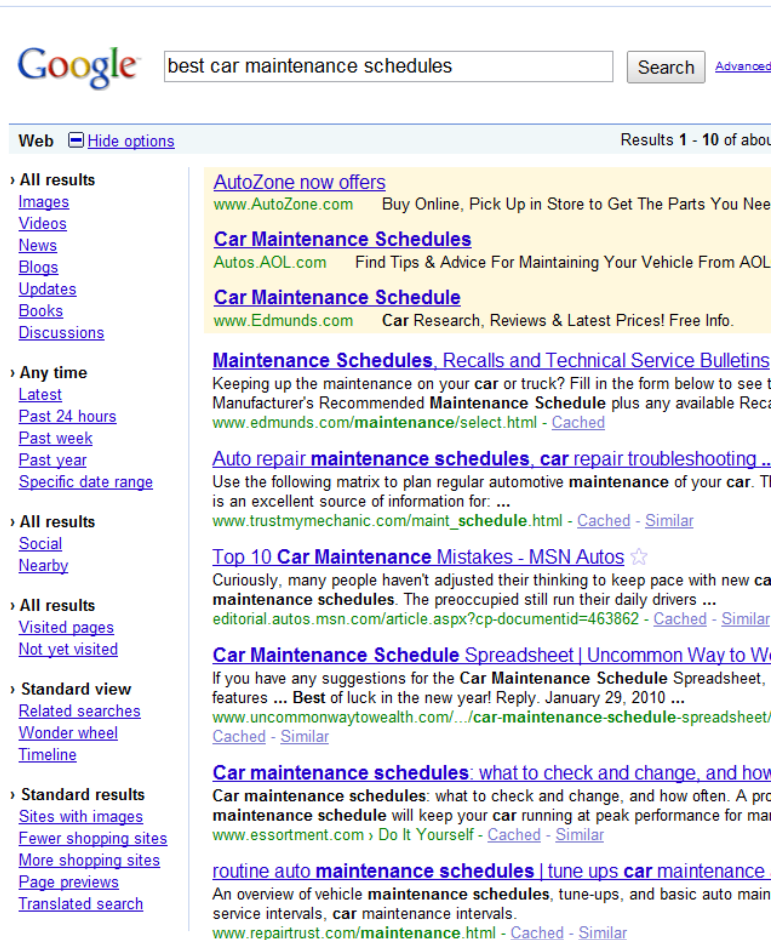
Google

best car maintenance schedules

Search

Advanced

Web Hide options

Results 1 - 10 of abou

› All results
Images
Videos
News
Blogs
Updates
Books
Discussions

› Any time
Latest
Past 24 hours
Past week
Past year
Specific date range

› All results
Social
Nearby

› All results
Visited pages
Not yet visited

› Standard view
Related searches
Wonder wheel
Timeline

› Standard results
Sites with images
Fewer shopping sites
More shopping sites
Page previews
Translated search

AutoZone now offers
www.AutoZone.com Buy Online, Pick Up in Store to Get The Parts You Nee

Car Maintenance Schedules
Autos.AOL.com Find Tips & Advice For Maintaining Your Vehicle From AOL

Car Maintenance Schedule
www.Edmunds.com Car Research, Reviews & Latest Prices! Free Info.

Maintenance Schedules, Recalls and Technical Service Bulletins
Keeping up the maintenance on your car or truck? Fill in the form below to see t
Manufacturer's Recommended Maintenance Schedule plus any available Reca
www.edmunds.com/maintenance/select.html - Cached

Auto repair maintenance schedules, car repair troubleshooting ...
Use the following matrix to plan regular automotive maintenance of your car. T
is an excellent source of information for: ...
www.trustmymechanic.com/maint_schedule.html - Cached - Similar

Top 10 Car Maintenance Mistakes - MSN Autos
Curiously, many people haven't adjusted their thinking to keep pace with new ca
maintenance schedules. The preoccupied still run their daily drivers ...
editorial.autos.msn.com/article.aspx?cp-documentid=463862 - Cached - Similar

Car Maintenance Schedule Spreadsheet | Uncommon Way to W
If you have any suggestions for the Car Maintenance Schedule Spreadsheet,
features ... Best of luck in the new year! Reply. January 29, 2010 ...
www.uncommonwaytowealth.com/.../car-maintenance-schedule-spreadsheet/
Cached - Similar

Car maintenance schedules: what to check and change, and how
Car maintenance schedules: what to check and change, and how often. A pro
maintenance schedule will keep your car running at peak performance for mar
www.essortment.com › Do It Yourself - Cached - Similar

routine auto maintenance schedules | tune ups car maintenance
An overview of vehicle maintenance schedules, tune-ups, and basic auto main
service intervals, car maintenance intervals.
www.repairtrust.com/maintenance.html - Cached - Similar